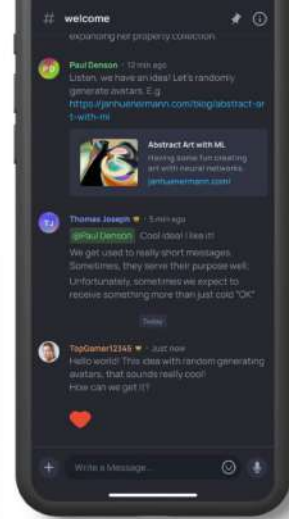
# welcome

expanding her property collection

Paul Denson · 12 min ago
Listen, we have an idea! Let's randomly generate avatars. E.g. https://janhuenermann.com/blog/abstract-art-with-ml

Abstract Art with ML
Having some fun creating art with neural networks.
janhuenermann.com/

TJ
Thomas Joseph · 5 min ago
@Paul Denson Cool idea! I like it!
We get used to really short messages. Sometimes, they serve their purpose well. Unfortunately, sometimes we expect to receive something more than just cold "OK"

Today

TopGamer12345 · Just now
Hello world! This idea with random generating avatars, that sounds really cool! How can we get it?

Write a Message...